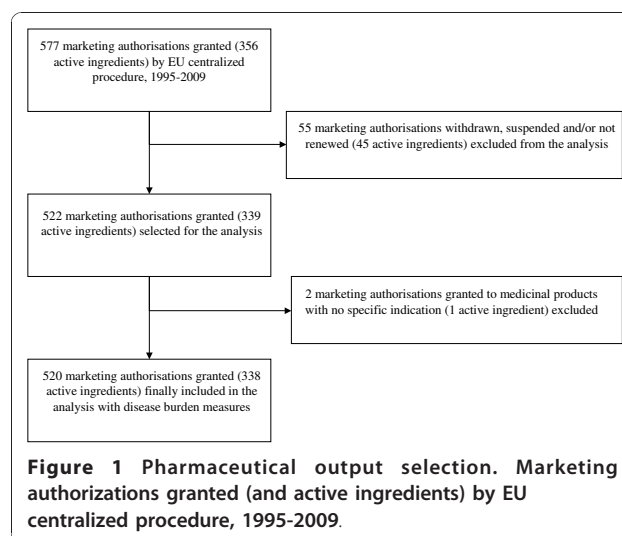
577 marketing authorisations granted (356 active ingredients) by EU centralized procedure, 1995-2009

55 marketing authorisations withdrawn, suspended and/or not renewed (45 active ingredients) excluded from the analysis

522 marketing authorisations granted (339 active ingredients) selected for the analysis

2 marketing authorisations granted to medicinal products with no specific indication (1 active ingredient) excluded

520 marketing authorisations granted (338 active ingredients) finally included in the analysis with disease burden measures

**Figure 1 Pharmaceutical output selection. Marketing authorizations granted (and active ingredients) by EU centralized procedure, 1995-2009.**